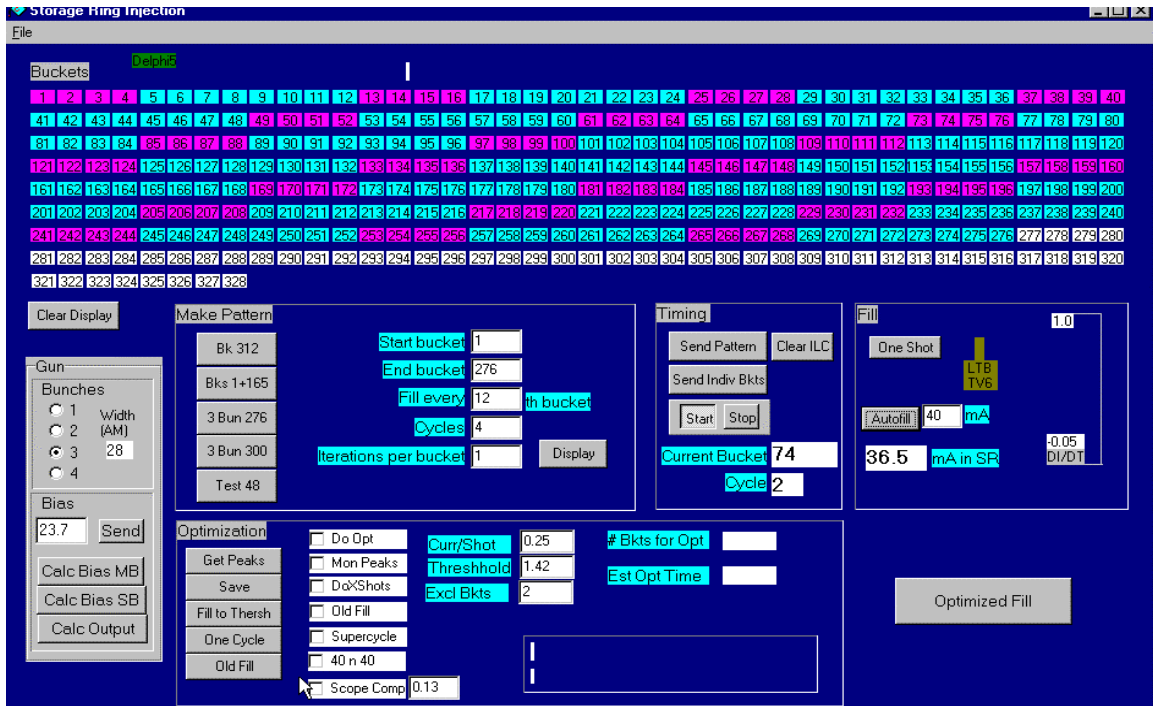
Storage Ring Injection
File

Buckets
Delphi5

1 2 3 4 5 6 7 8 9 10 11 12 13 14 15 16 17 18 19 20 21 22 23 24 25 26 27 28 29 30 31 32 33 34 35 36 37 38 39 40
41 42 43 44 45 46 47 48 49 50 51 52 53 54 55 56 57 58 59 60 61 62 63 64 65 66 67 68 69 70 71 72 73 74 75 76 77 78 79 80
81 82 83 84 85 86 87 88 89 90 91 92 93 94 95 96 97 98 99 100 101 102 103 104 105 106 107 108 109 110 111 112 113 114 115 116 117 118 119 120
121 122 123 124 125 126 127 128 129 130 131 132 133 134 135 136 137 138 139 140 141 142 143 144 145 146 147 148 149 150 151 152 153 154 155 156 157 158 159 160
161 162 163 164 165 166 167 168 169 170 171 172 173 174 175 176 177 178 179 180 181 182 183 184 185 186 187 188 189 190 191 192 193 194 195 196 197 198 199 200
201 202 203 204 205 206 207 208 209 210 211 212 213 214 215 216 217 218 219 220 221 222 223 224 225 226 227 228 229 230 231 232 233 234 235 236 237 238 239 240
241 242 243 244 245 246 247 248 249 250 251 252 253 254 255 256 257 258 259 260 261 262 263 264 265 266 267 268 269 270 271 272 273 274 275 276 277 278 279 280
281 282 283 284 285 286 287 288 289 290 291 292 293 294 295 296 297 298 299 300 301 302 303 304 305 306 307 308 309 310 311 312 313 314 315 316 317 318 319 320
321 322 323 324 325 326 327 328

Clear Display

Gun
Bunches
1
2
3
4
Width (AM)
28
Bias
23.7
Send
Calc Bias MB
Calc Bias SB
Calc Output

Make Pattern
Bk 312
Bks 1+165
3 Bun 276
3 Bun 300
Test 48
Start bucket 1
End bucket 276
Fill every 12 th bucket
Cycles 4
Iterations per bucket 1
Display

Timing
Send Pattern
Clear ILC
Send Indiv Bkts
Start
Stop
Current Bucket 74
Cycle 2

Fill
One Shot
LTB TV6
Autofill 40 mA
36.5 mA in SR
1.0
-0.05
DI/DT

Optimization
Get Peaks
Save
Fill to Thersh
One Cycle
Old Fill
Do Opt
Mon Peaks
DoXShots
Old Fill
Supercycle
40 n 40
Scope Comp 0.13
Curr/Shot 0.25
Threshhold 1.42
Excl Bkts 2
# Bkts for Opt
Est Opt Time

Optimized Fill